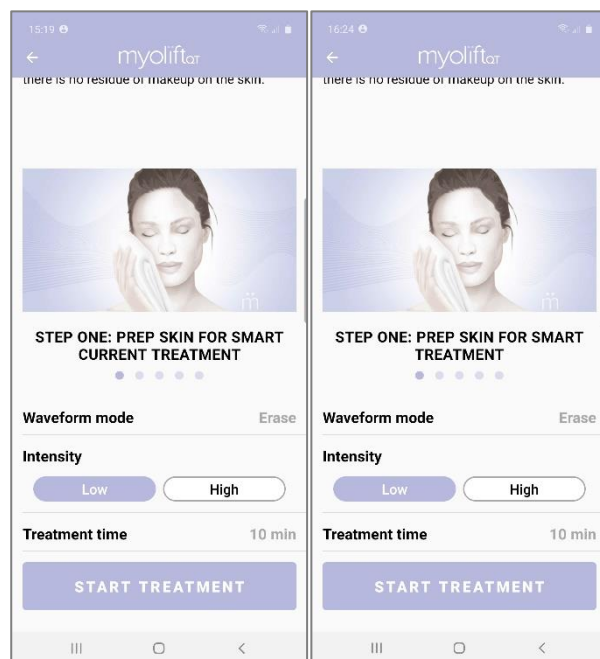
15:19

myolift$_{QT}$

there is no residue of makeup on the skin.

STEP ONE: PREP SKIN FOR SMART CURRENT TREATMENT

Waveform mode Erase

Intensity

Low High

Treatment time 10 min

START TREATMENT

16:24

myolift$_{QT}$

there is no residue of makeup on the skin.

STEP ONE: PREP SKIN FOR SMART TREATMENT

Waveform mode Erase

Intensity

Low High

Treatment time 10 min

START TREATMENT